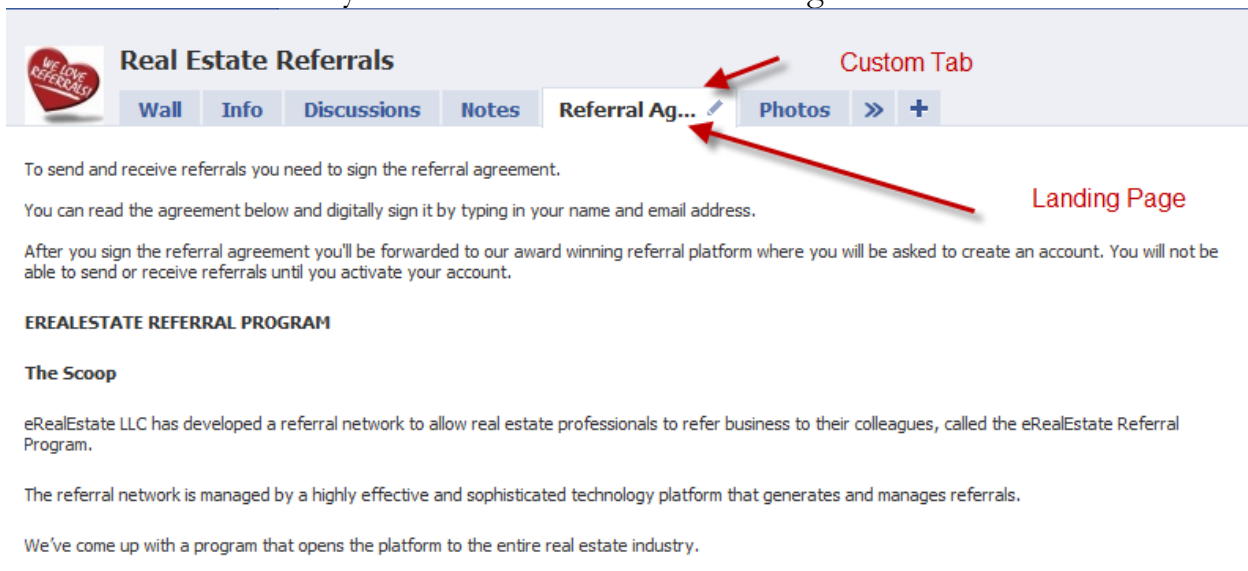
WE LOVE REFERRALS!

Real Estate Referrals

Wall | Info | Discussions | Notes | Referral Ag... | Photos | » | +

Custom Tab

Landing Page

To send and receive referrals you need to sign the referral agreement.

You can read the agreement below and digitally sign it by typing in your name and email address.

After you sign the referral agreement you'll be forwarded to our award winning referral platform where you will be asked to create an account. You will not be able to send or receive referrals until you activate your account.

EREALESTATE REFERRAL PROGRAM

The Scoop

eRealEstate LLC has developed a referral network to allow real estate professionals to refer business to their colleagues, called the eRealEstate Referral Program.

The referral network is managed by a highly effective and sophisticated technology platform that generates and manages referrals.

We've come up with a program that opens the platform to the entire real estate industry.